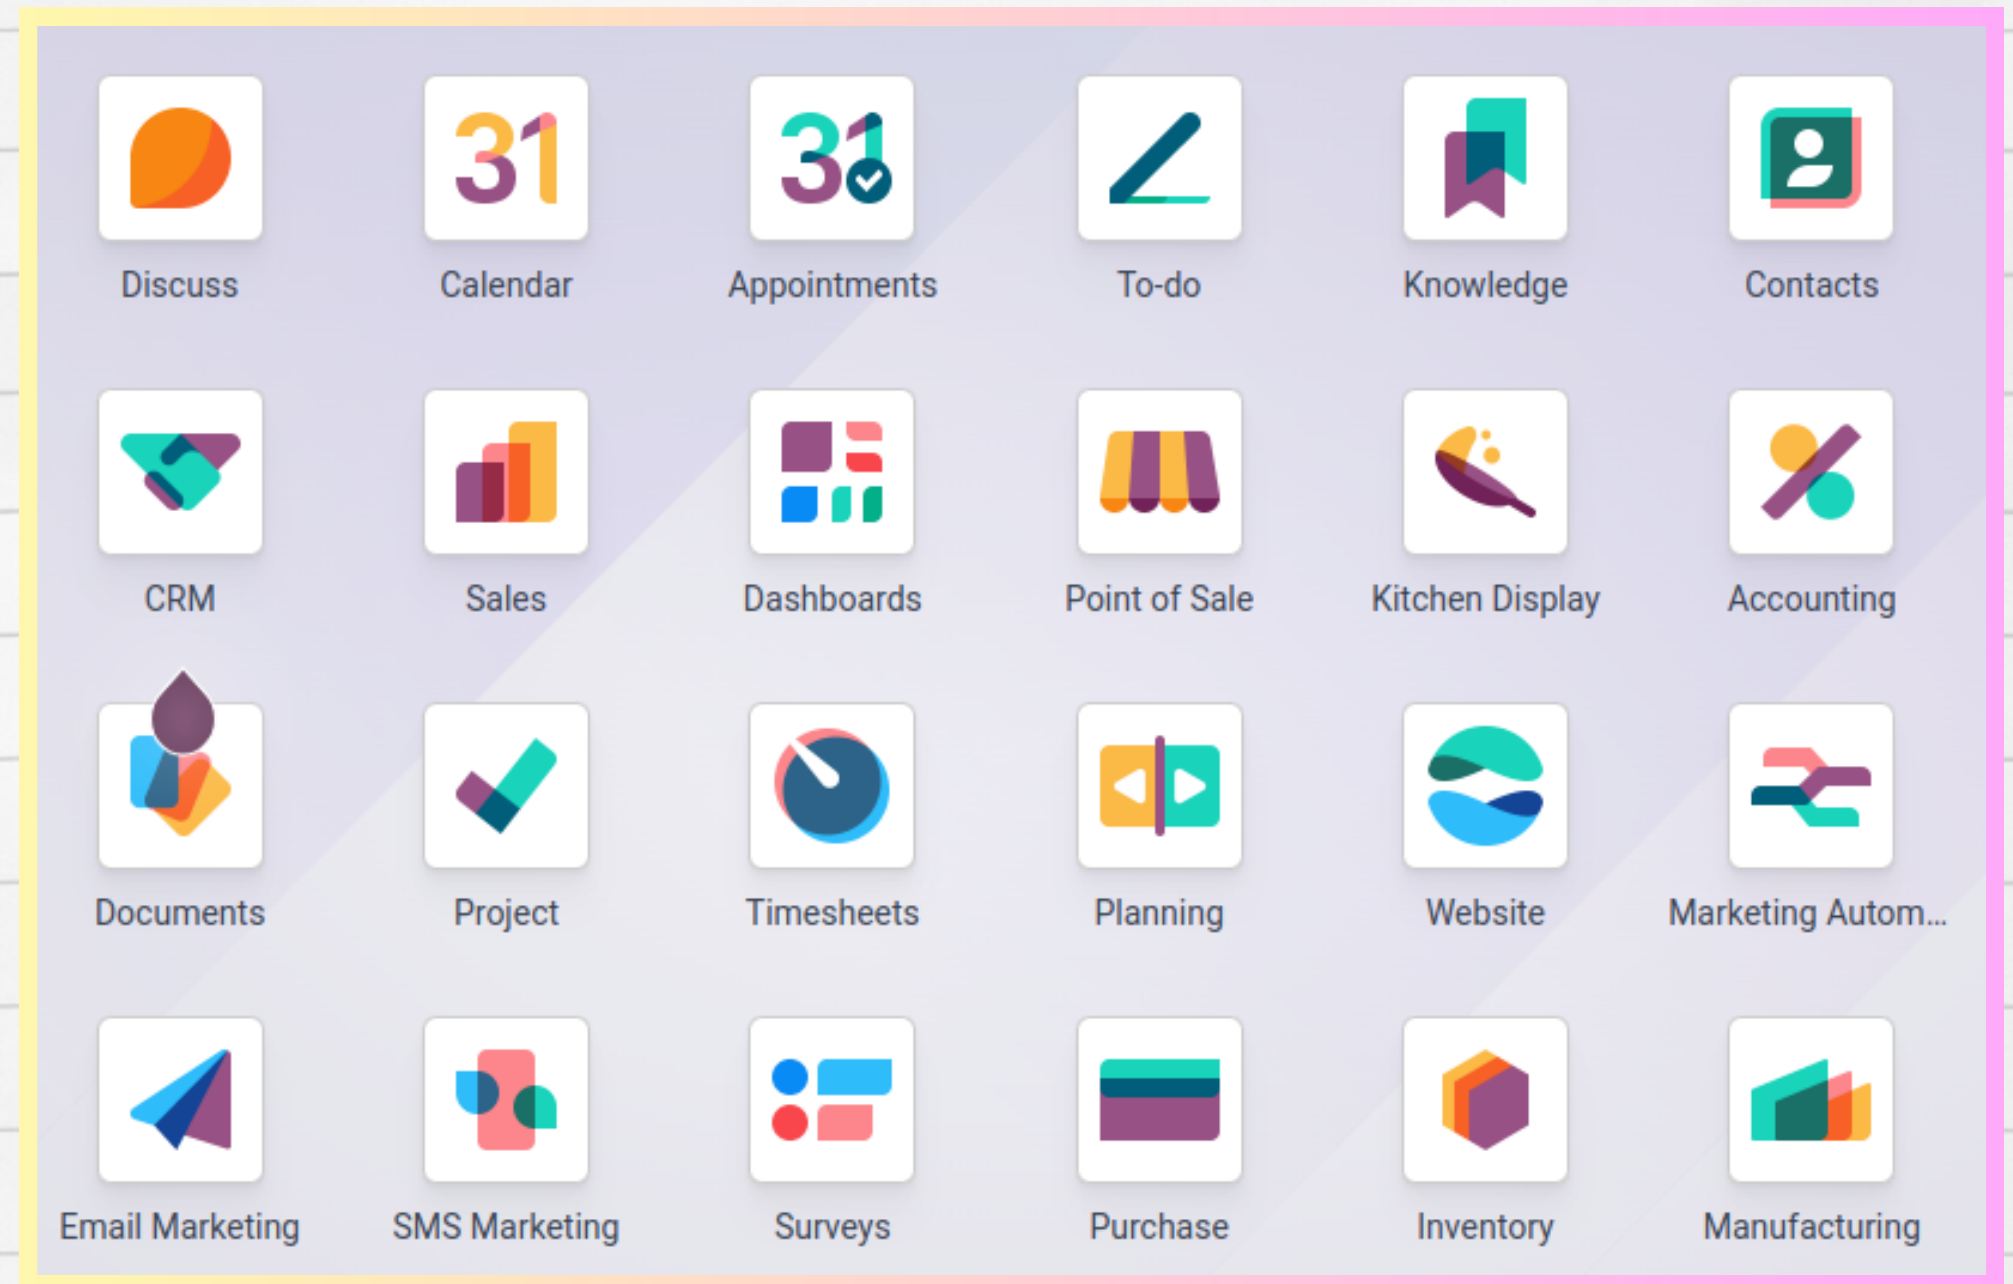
31
Discuss
31
Calendar
31
Appointments
To-do
Knowledge
Contacts
CRM
Sales
Dashboards
Point of Sale
Kitchen Display
Accounting
Documents
Project
Timesheets
Planning
Website
Marketing Autom...
Email Marketing
SMS Marketing
Surveys
Purchase
Inventory
Manufacturing